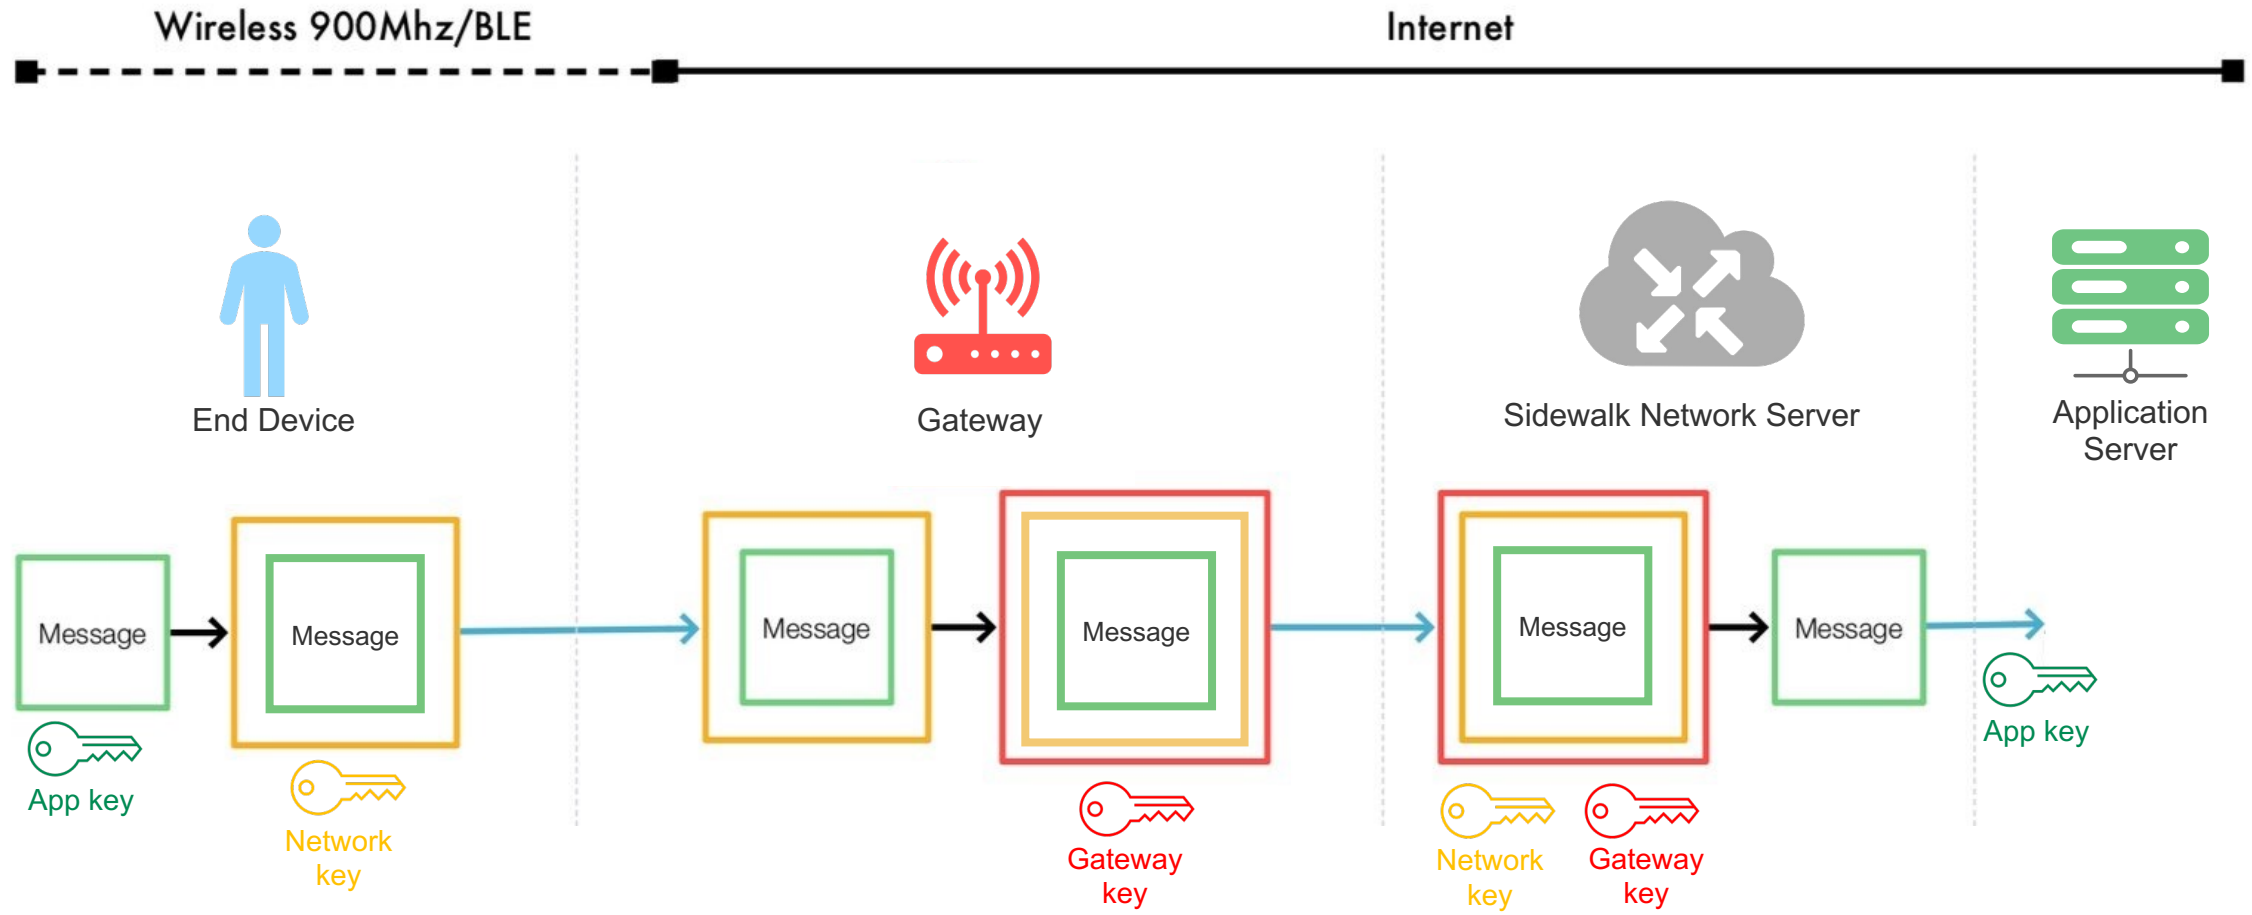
Wireless 900Mhz/BLE

Internet

End Device

Gateway

Sidewalk Network Server

Application Server

Message

App key

Message

Network key

Message

Message

Gateway key

Message

Network key

Gateway key

Message

App key